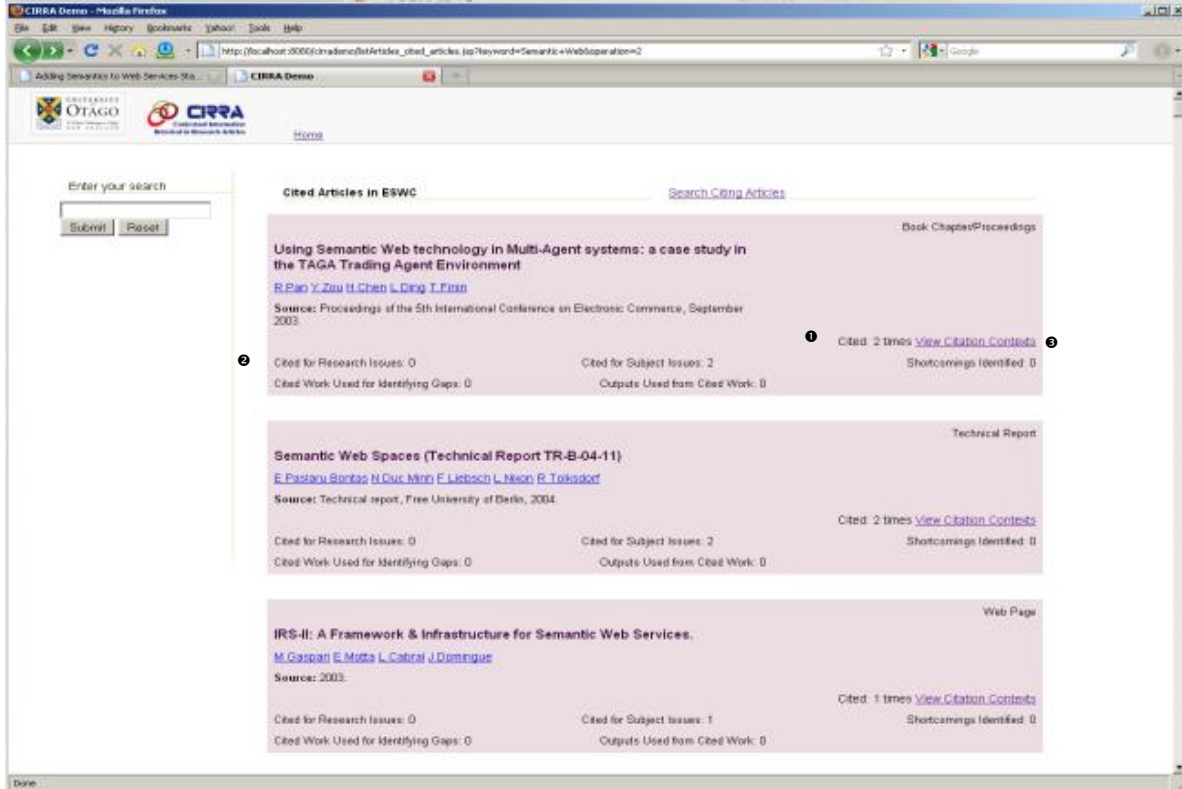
CIRRA Demo - Mozilla Firefox

File Edit View History Bookmarks Yahoo! Tools Help

http://localhost:8080/cirrademo/listArticles_cited_articles.jsp?keyword=Semantic+Web&operation=2

Google

Adding Semantics to Web Services Sta... | CIRRA Demo

UNIVERSITY OTAGO

CIRRA

Home

Enter your search

Submit Reset

Cited Articles in ESWC

Search Citing Articles

Book Chapter/Proceedings

Using Semantic Web technology in Multi-Agent systems: a case study in the TAGA Trading Agent Environment

R Pan Y Zou H Chen L Ding T Finin

Source: Proceedings of the 5th International Conference on Electronic Commerce, September 2003.

❶ Cited: 2 times View Citation Contexts ❸

❷ Cited for Research Issues: 0 Cited for Subject Issues: 2 Shortcomings Identified: 0

Cited Work Used for Identifying Gaps: 0 Outputs Used from Cited Work: 0

Technical Report

Semantic Web Spaces (Technical Report TR-B-04-11)

E Paslaru Bontas N Duc Minh F Liebsch L Nixon R Tolksdorf

Source: Technical report, Free University of Berlin, 2004.

Cited: 2 times View Citation Contexts

Cited for Research Issues: 0 Cited for Subject Issues: 2 Shortcomings Identified: 0

Cited Work Used for Identifying Gaps: 0 Outputs Used from Cited Work: 0

Web Page

IRS-II: A Framework & Infrastructure for Semantic Web Services.

M Gaspari E Motta L Cabral J Domingue

Source: 2003.

Cited: 1 times View Citation Contexts

Cited for Research Issues: 0 Cited for Subject Issues: 1 Shortcomings Identified: 0

Cited Work Used for Identifying Gaps: 0 Outputs Used from Cited Work: 0

Done